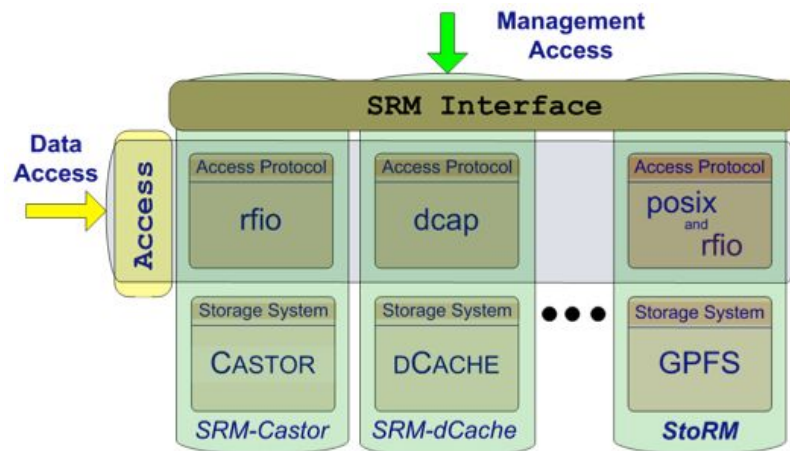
Management Access

SRM Interface

Data Access

Access

Access Protocol
rfio

Access Protocol
dcap

Access Protocol
posix
and
rfio

Storage System
CASTOR

Storage System
DCACHE

Storage System
GPFS

SRM-Castor

SRM-dCache

StoRM